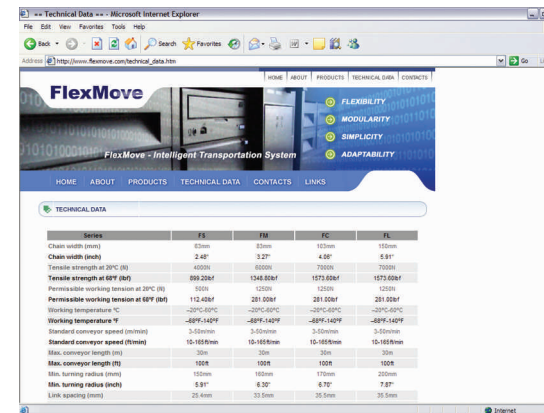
== Technical Data == - Microsoft Internet Explorer

File Edit View Favorites Tools Help

Back Search Favorites

Address http://www.flexmove.com/technical_data.htm

Go

HOME | ABOUT | PRODUCTS | TECHNICAL DATA | CONTACTS

FlexMove

FLEXIBILITY
MODULARITY
SIMPLICITY
ADAPTABILITY

FlexMove - Intelligent Transportation System

HOME ABOUT PRODUCTS TECHNICAL DATA CONTACTS LINKS

TECHNICAL DATA

| Series | FS | FM | FC | FL |
|---|---|---|---|---|
| Chain width (mm) | 63mm | 83mm | 103mm | 150mm |
| Chain width (inch) | 2.48" | 3.27" | 4.06" | 5.91" |
| Tensile strength at 20°C (N) | 4000N | 6000N | 7000N | 7000N |
| Tensile strength at 68°F (lbf) | 899.20lbf | 1348.80lbf | 1573.60lbf | 1573.60lbf |
| Permissible working tension at 20°C (N) | 500N | 1250N | 1250N | 1250N |
| Permissible working tension at 68°F (lbf) | 112.40lbf | 281.00lbf | 281.00lbf | 281.00lbf |
| Working temperature °C | -20°C-60°C | -20°C-60°C | -20°C-60°C | -20°C-60°C |
| Working temperature °F | -68°F-140°F | -68°F-140°F | -68°F-140°F | -68°F-140°F |
| Standard conveyor speed (m/min) | 3-50m/min | 3-50m/min | 3-50m/min | 3-50m/min |
| Standard conveyor speed (ft/min) | 10-165ft/min | 10-165ft/min | 10-165ft/min | 10-165ft/min |
| Max. conveyor length (m) | 30m | 30m | 30m | 30m |
| Max. conveyor length (ft) | 100ft | 100ft | 100ft | 100ft |
| Min. turning radius (mm) | 150mm | 160mm | 170mm | 200mm |
| Min. turning radius (inch) | 5.91" | 6.30" | 6.70" | 7.87" |
| Link spacing (mm) | 25.4mm | 33.5mm | 35.5mm | 35.5mm |

Internet